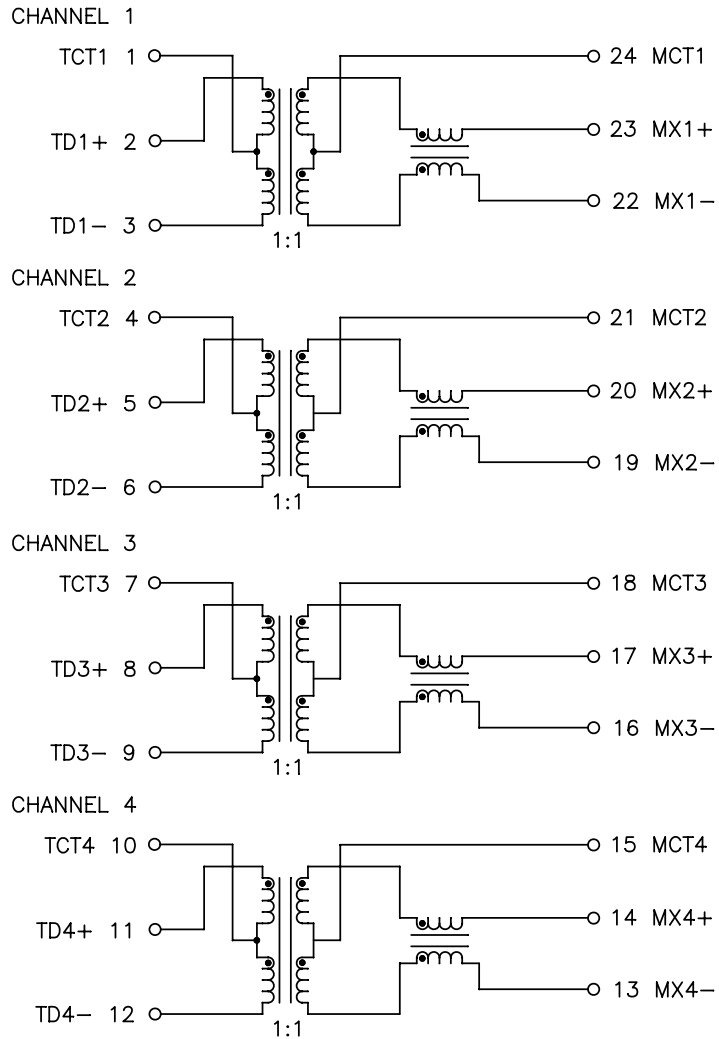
CHANNEL 1

TCT1 1

24 MCT1

TD1+ 2

23 MX1+

22 MX1−

TD1− 3

1:1

CHANNEL 2

TCT2 4

21 MCT2

TD2+ 5

20 MX2+

19 MX2−

TD2− 6

1:1

CHANNEL 3

TCT3 7

18 MCT3

TD3+ 8

17 MX3+

16 MX3−

TD3− 9

1:1

CHANNEL 4

TCT4 10

15 MCT4

TD4+ 11

14 MX4+

13 MX4−

TD4− 12

1:1